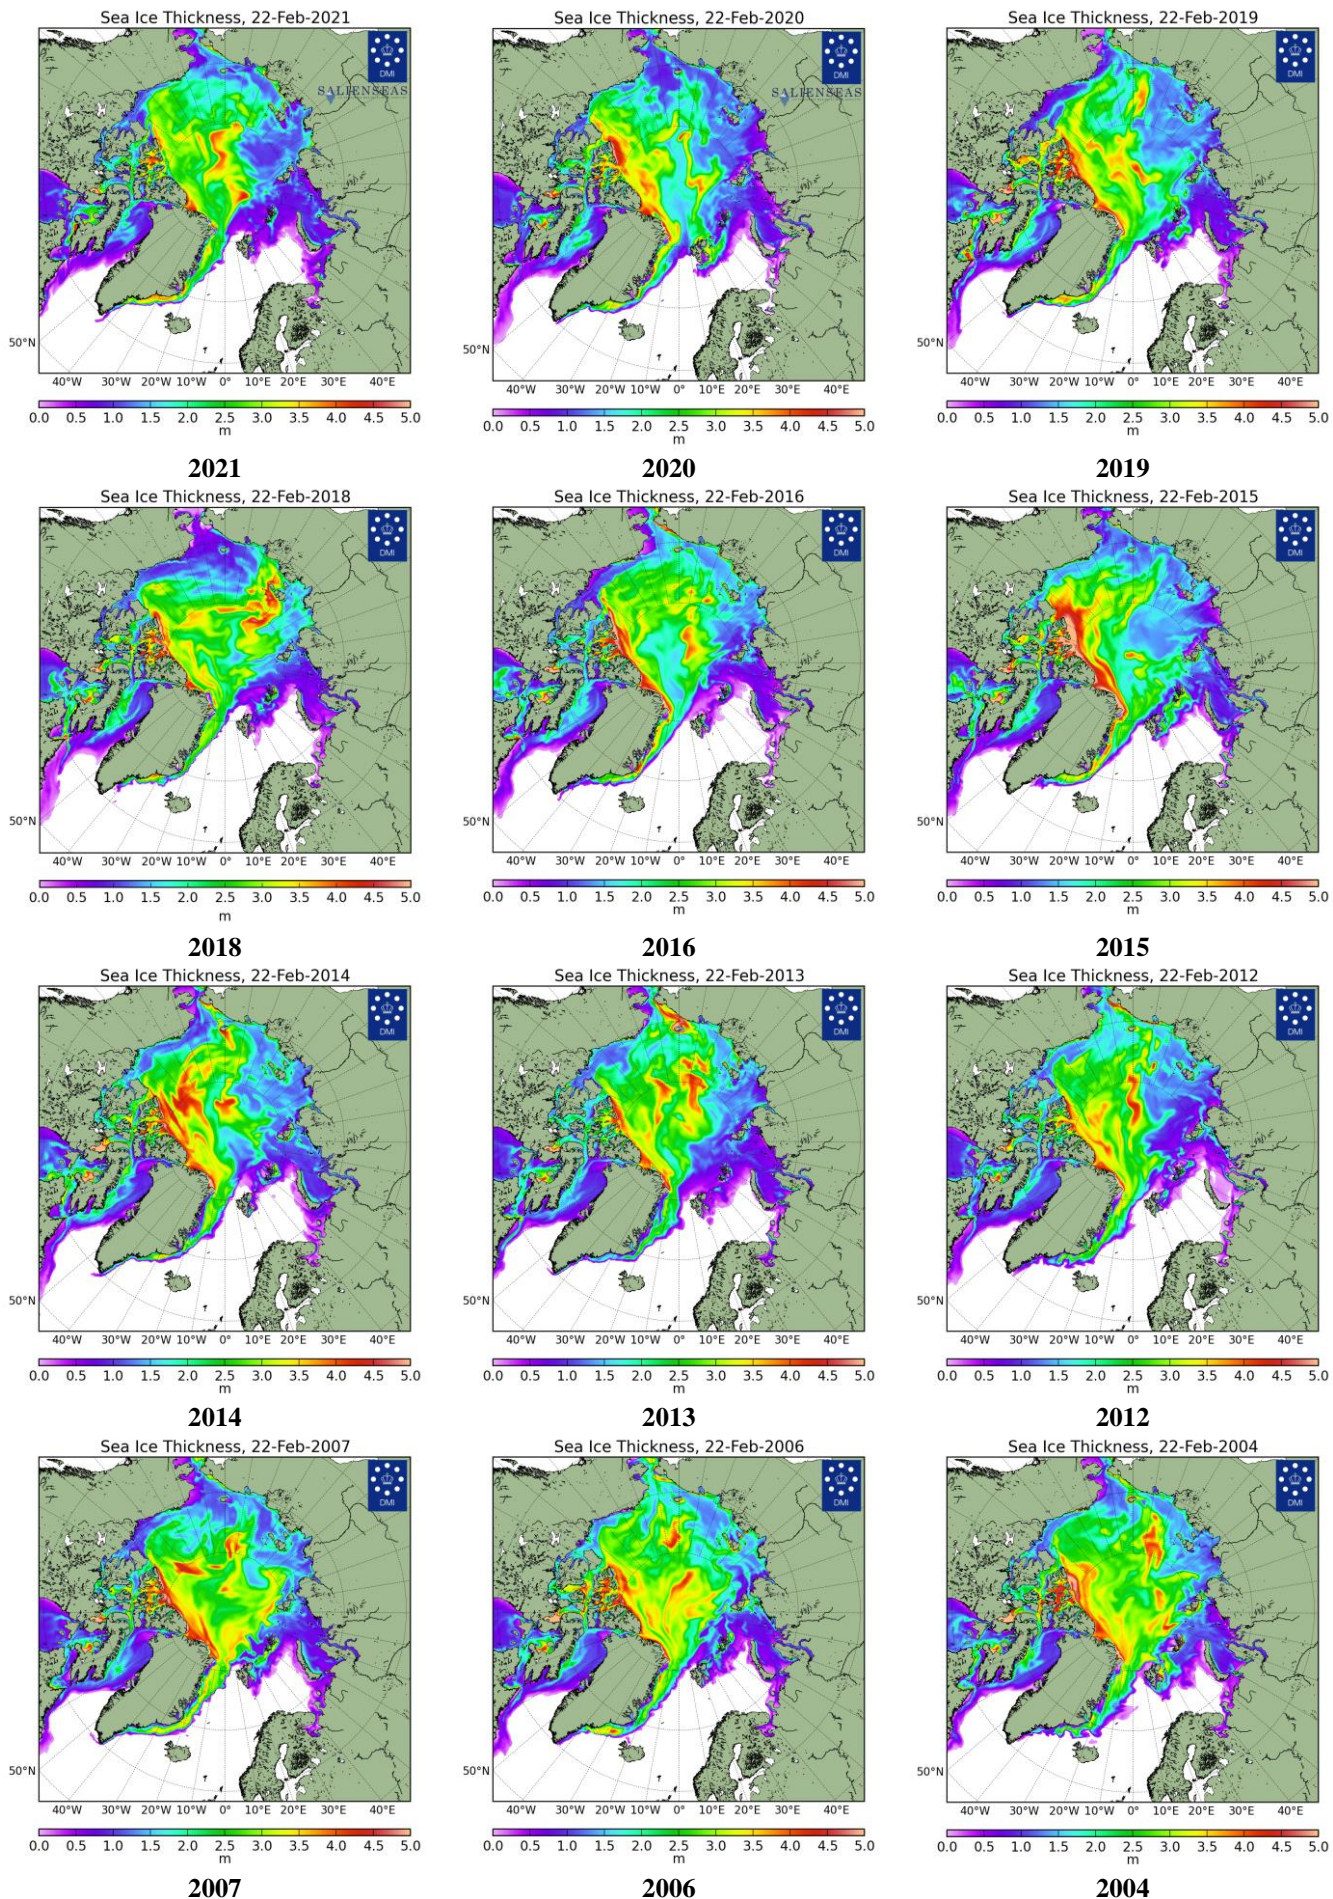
Sea Ice Thickness, 22-Feb-2021

DMI

SALIENSEAS

50°N

40°W 30°W 20°W 10°W 0° 10°E 20°E 30°E 40°E

0.0 0.5 1.0 1.5 2.0 2.5 3.0 3.5 4.0 4.5 5.0
m

2021

Sea Ice Thickness, 22-Feb-2020

DMI

SALIENSEAS

50°N

40°W 30°W 20°W 10°W 0° 10°E 20°E 30°E 40°E

0.0 0.5 1.0 1.5 2.0 2.5 3.0 3.5 4.0 4.5 5.0
m

2020

Sea Ice Thickness, 22-Feb-2019

DMI

50°N

40°W 30°W 20°W 10°W 0° 10°E 20°E 30°E 40°E

0.0 0.5 1.0 1.5 2.0 2.5 3.0 3.5 4.0 4.5 5.0
m

2019

Sea Ice Thickness, 22-Feb-2018

DMI

50°N

40°W 30°W 20°W 10°W 0° 10°E 20°E 30°E 40°E

0.0 0.5 1.0 1.5 2.0 2.5 3.0 3.5 4.0 4.5 5.0
m

2018

Sea Ice Thickness, 22-Feb-2016

DMI

50°N

40°W 30°W 20°W 10°W 0° 10°E 20°E 30°E 40°E

0.0 0.5 1.0 1.5 2.0 2.5 3.0 3.5 4.0 4.5 5.0
m

2016

Sea Ice Thickness, 22-Feb-2015

DMI

50°N

40°W 30°W 20°W 10°W 0° 10°E 20°E 30°E 40°E

0.0 0.5 1.0 1.5 2.0 2.5 3.0 3.5 4.0 4.5 5.0
m

2015

Sea Ice Thickness, 22-Feb-2014

DMI

50°N

40°W 30°W 20°W 10°W 0° 10°E 20°E 30°E 40°E

0.0 0.5 1.0 1.5 2.0 2.5 3.0 3.5 4.0 4.5 5.0
m

2014

Sea Ice Thickness, 22-Feb-2013

DMI

50°N

40°W 30°W 20°W 10°W 0° 10°E 20°E 30°E 40°E

0.0 0.5 1.0 1.5 2.0 2.5 3.0 3.5 4.0 4.5 5.0
m

2013

Sea Ice Thickness, 22-Feb-2012

DMI

50°N

40°W 30°W 20°W 10°W 0° 10°E 20°E 30°E 40°E

0.0 0.5 1.0 1.5 2.0 2.5 3.0 3.5 4.0 4.5 5.0
m

2012

Sea Ice Thickness, 22-Feb-2007

DMI

50°N

40°W 30°W 20°W 10°W 0° 10°E 20°E 30°E 40°E

0.0 0.5 1.0 1.5 2.0 2.5 3.0 3.5 4.0 4.5 5.0
m

2007

Sea Ice Thickness, 22-Feb-2006

DMI

50°N

40°W 30°W 20°W 10°W 0° 10°E 20°E 30°E 40°E

0.0 0.5 1.0 1.5 2.0 2.5 3.0 3.5 4.0 4.5 5.0
m

2006

Sea Ice Thickness, 22-Feb-2004

DMI

50°N

40°W 30°W 20°W 10°W 0° 10°E 20°E 30°E 40°E

0.0 0.5 1.0 1.5 2.0 2.5 3.0 3.5 4.0 4.5 5.0
m

2004